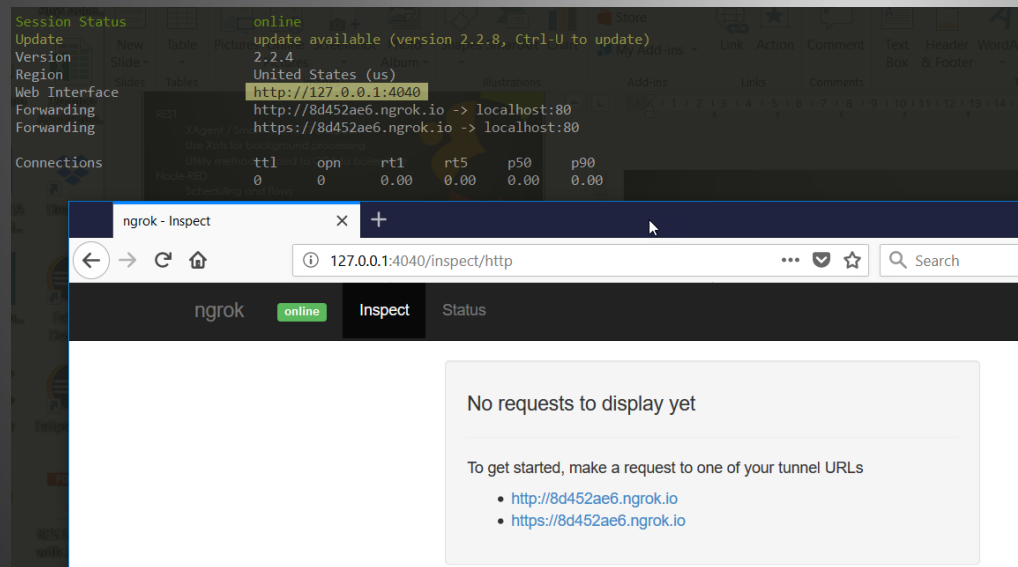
Session Status                online
Update                        update available (version 2.2.8, Ctrl-U to update)
Version                       2.2.4
Region                        United States (us)
Web Interface                 http://127.0.0.1:4040
Forwarding                    http://8d452ae6.ngrok.io -> localhost:80
Forwarding                    https://8d452ae6.ngrok.io -> localhost:80

| Connections | ttl | opn | rt1 | rt5 | p50 | p90 |
|---|---|---|---|---|---|---|
| | 0 | 0 | 0.00 | 0.00 | 0.00 | 0.00 |

ngrok - Inspect

127.0.0.1:4040/inspect/http

Search

ngrok online Inspect Status

No requests to display yet

To get started, make a request to one of your tunnel URLs

- http://8d452ae6.ngrok.io
- https://8d452ae6.ngrok.io